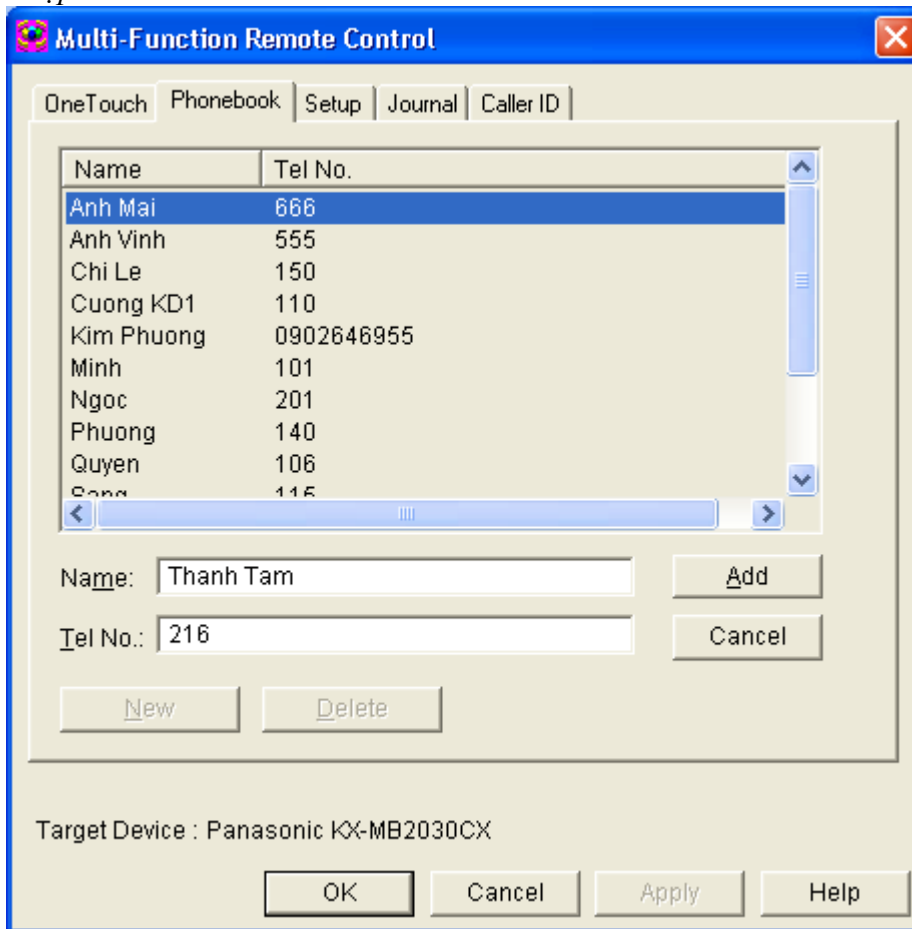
Multi-Function Remote Control

OneTouch | Phonebook | Setup | Journal | Caller ID

| Name | Tel No. |
|---|---|
| Anh Mai | 666 |
| Anh Vinh | 555 |
| Chi Le | 150 |
| Cuong KD1 | 110 |
| Kim Phuong | 0902646955 |
| Minh | 101 |
| Ngoc | 201 |
| Phuong | 140 |
| Quyen | 106 |
| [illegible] | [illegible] |

Name: Thanh Tam
Add
Tel No.: 216
Cancel

New
Delete

Target Device : Panasonic KX-MB2030CX

OK
Cancel
Apply
Help